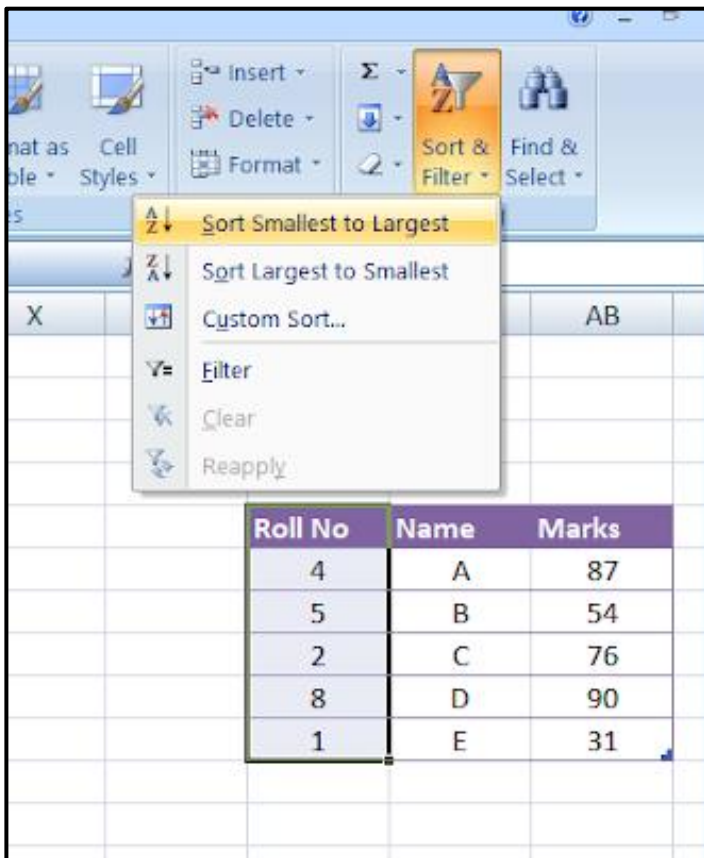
nat as ble
Cell Styles
s
Insert
Delete
Format
Σ
Sort & Filter
Find & Select

Sort Smallest to Largest
Sort Largest to Smallest
Custom Sort...
Filter
Clear
Reapply

X
AB

| Roll No | Name | Marks |
|---|---|---|
| 4 | A | 87 |
| 5 | B | 54 |
| 2 | C | 76 |
| 8 | D | 90 |
| 1 | E | 31 |